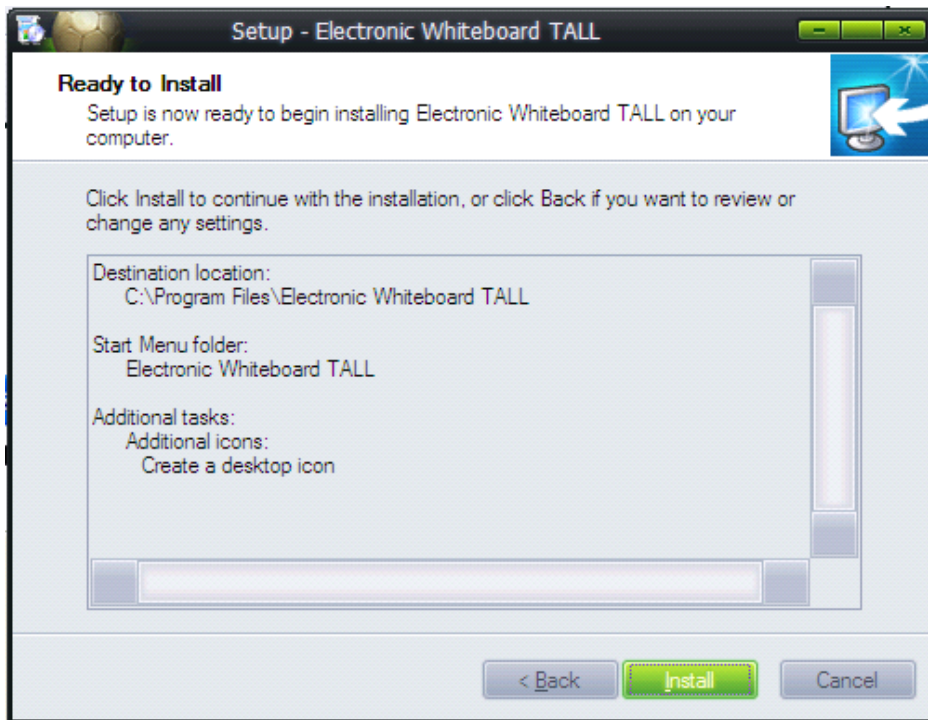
Setup - Electronic Whiteboard TALL

Ready to Install

Setup is now ready to begin installing Electronic Whiteboard TALL on your computer.

Click Install to continue with the installation, or click Back if you want to review or change any settings.

Destination location:
C:\Program Files\Electronic Whiteboard TALL

Start Menu folder:
Electronic Whiteboard TALL

Additional tasks:
Additional icons:
Create a desktop icon

< Back
Install
Cancel